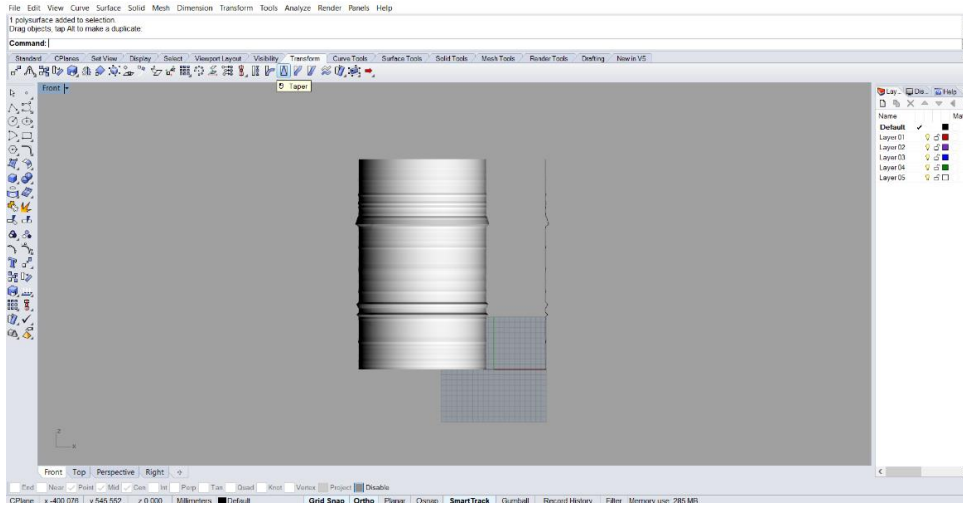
File Edit View Curve Surface Solid Mesh Dimension Transform Tools Analyze Render Panels Help

1 polysurface added to selection.
Drag objects, tap Alt to make a duplicate.

Command:

Standard | CPlanes | Set View | Display | Select | Viewport Layout | Visibility | Transform | Curve Tools | Surface Tools | Solid Tools | Mesh Tools | Render Tools | Drafting | New in V5

Taper

Front

Lay... | Dis... | Help

Name | Ma

Default ✓
Layer 01
Layer 02
Layer 03
Layer 04
Layer 05

z
x

Front | Top | Perspective | Right

End | Near | Point | Mid | Cen | Int | Perp | Tan | Quad | Knot | Vertex | Project | Disable

CPlane | x -400.076 | y 545.552 | z 0.000 | Millimeters | Default | Grid Snap | Ortho | Planar | Osnap | SmartTrack | Gumball | Record History | Filter | Memory use: 285 MB